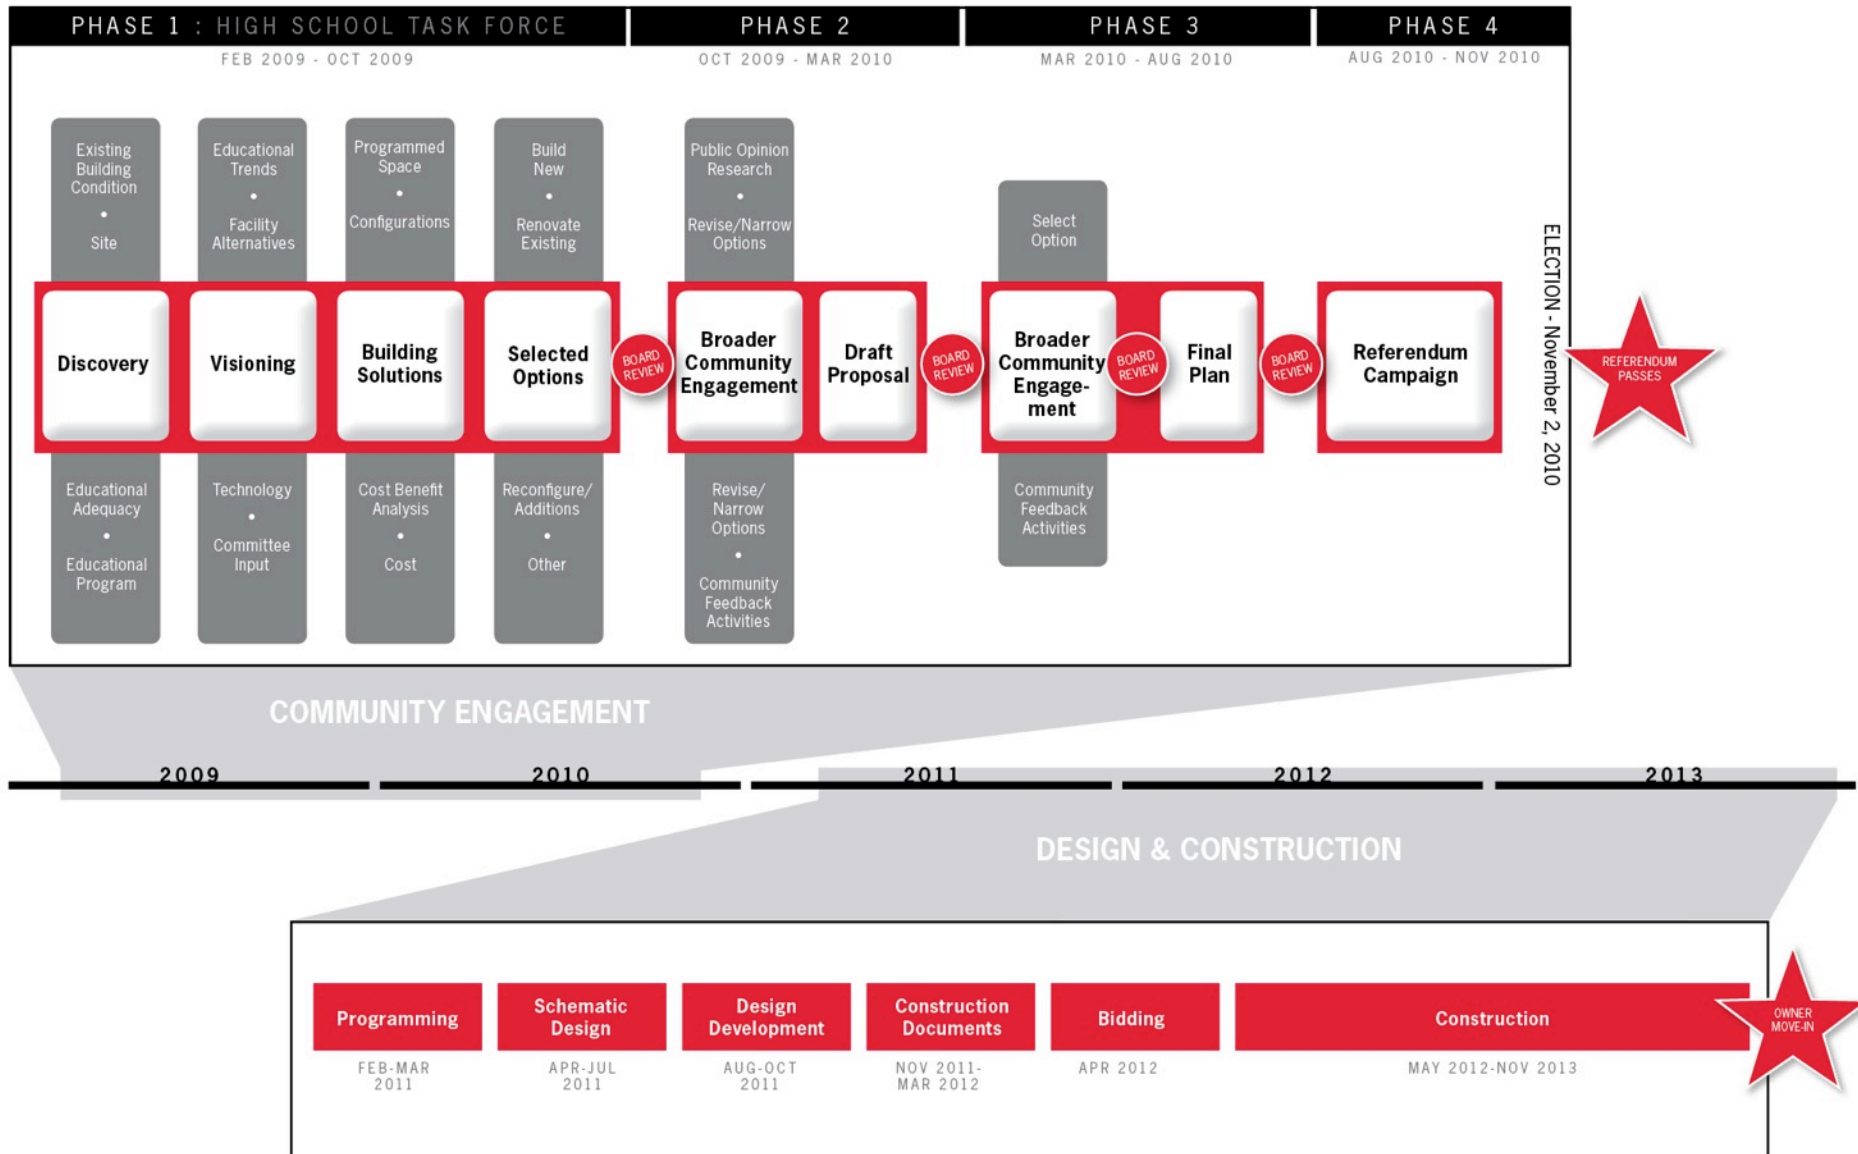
PHASE 1 : HIGH SCHOOL TASK FORCE
FEB 2009 - OCT 2009

PHASE 2
OCT 2009 - MAR 2010

PHASE 3
MAR 2010 - AUG 2010

PHASE 4
AUG 2010 - NOV 2010

Existing Building Condition • Site

Discovery

Educational Adequacy • Educational Program

Educational Trends • Facility Alternatives

Visioning

Technology • Committee Input

Programmed Space • Configurations

Building Solutions

Cost Benefit Analysis • Cost

Build New • Renovate Existing

Selected Options

Reconfigure/ Additions • Other

BOARD REVIEW

Public Opinion Research • Revise/Narrow Options

Broader Community Engagement

Revise/ Narrow Options • Community Feedback Activities

Draft Proposal

BOARD REVIEW

Select Option

Broader Community Engage-ment

Community Feedback Activities

BOARD REVIEW

Final Plan

BOARD REVIEW

Referendum Campaign

ELECTION - November 2, 2010

REFERENDUM PASSES

COMMUNITY ENGAGEMENT

2009
2010
2011
2012
2013

DESIGN & CONSTRUCTION

Programming
FEB-MAR 2011

Schematic Design
APR-JUL 2011

Design Development
AUG-OCT 2011

Construction Documents
NOV 2011-MAR 2012

Bidding
APR 2012

Construction
MAY 2012-NOV 2013

OWNER MOVE-IN